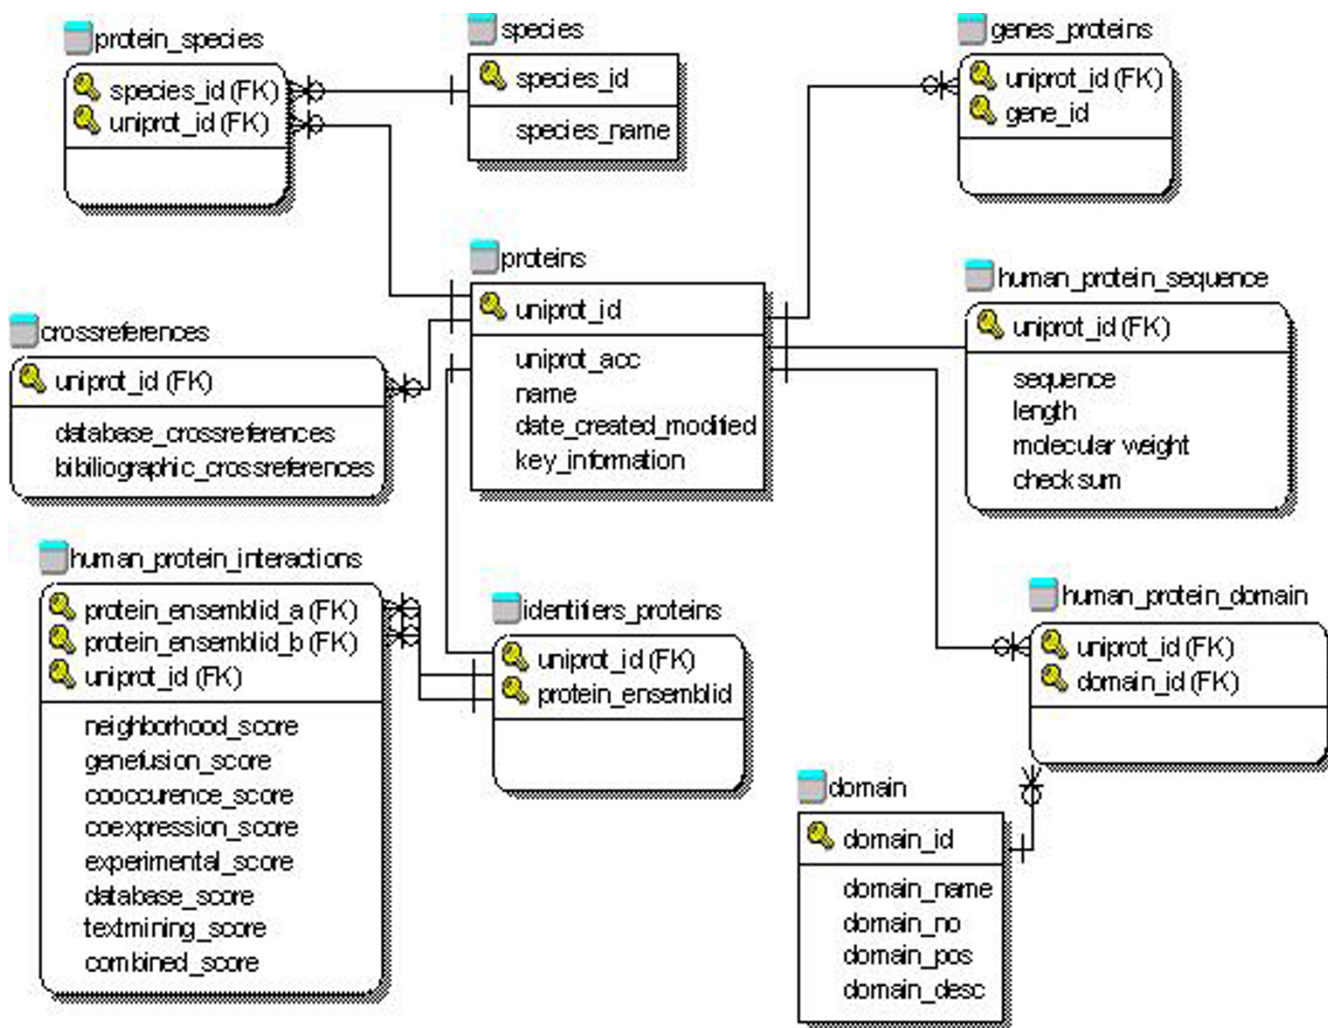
protein_species
species_id (FK)
uniprot_id (FK)

species
species_id
species_name

genes_proteins
uniprot_id (FK)
gene_id

proteins
uniprot_id
uniprot_acc
name
date_created_modified
key_information

crossreferences
uniprot_id (FK)
database_crossreferences
bibiliographic_crossreferences

human_protein_sequence
uniprot_id (FK)
sequence
length
molecular weight
check sum

human_protein_interactions
protein_ensemblid_a (FK)
protein_ensemblid_b (FK)
uniprot_id (FK)
neighborhood_score
genefusion_score
cooccurence_score
coexpression_score
experimental_score
database_score
textmining_score
combined_score

identifiers_proteins
uniprot_id (FK)
protein_ensemblid

human_protein_domain
uniprot_id (FK)
domain_id (FK)

domain
domain_id
domain_name
domain_no
domain_pos
domain_desc